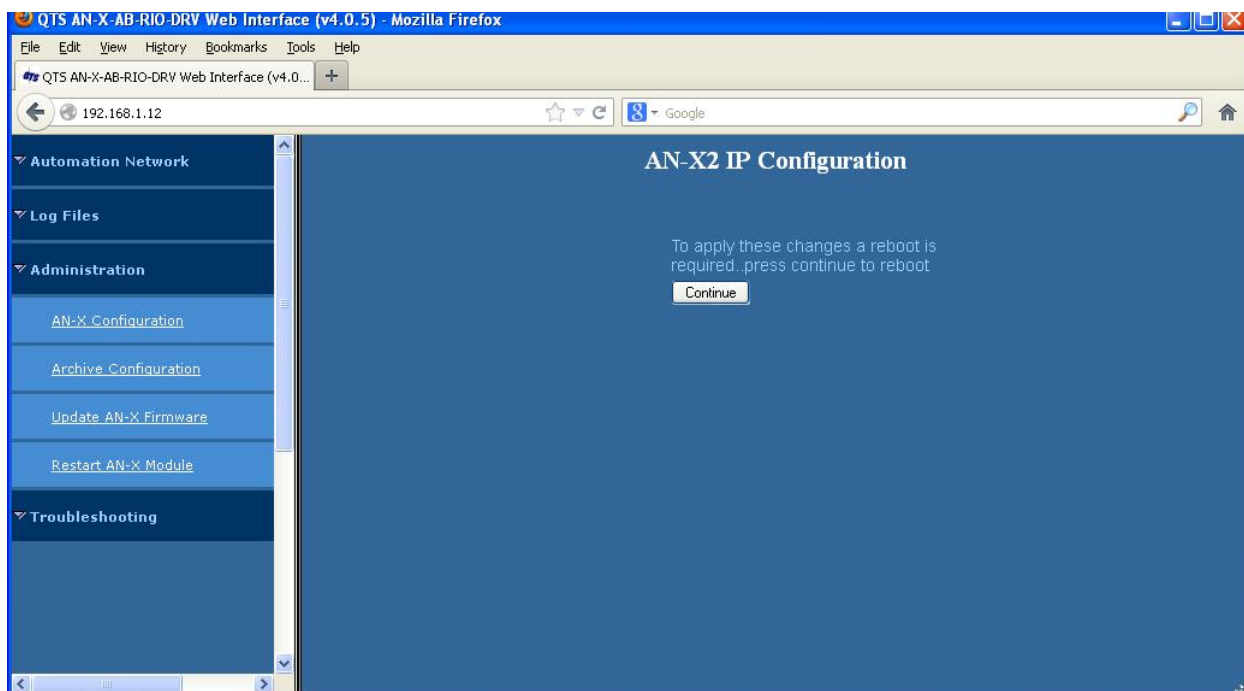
QTS AN-X-AB-RIO-DRV Web Interface (v4.0.5) - Mozilla Firefox

File Edit View History Bookmarks Tools Help

QTS AN-X-AB-RIO-DRV Web Interface (v4.0...

192.168.1.12

Google

Automation Network

Log Files

Administration

AN-X Configuration

Archive Configuration

Update AN-X Firmware

Restart AN-X Module

Troubleshooting

AN-X2 IP Configuration

To apply these changes a reboot is required..press continue to reboot

Continue